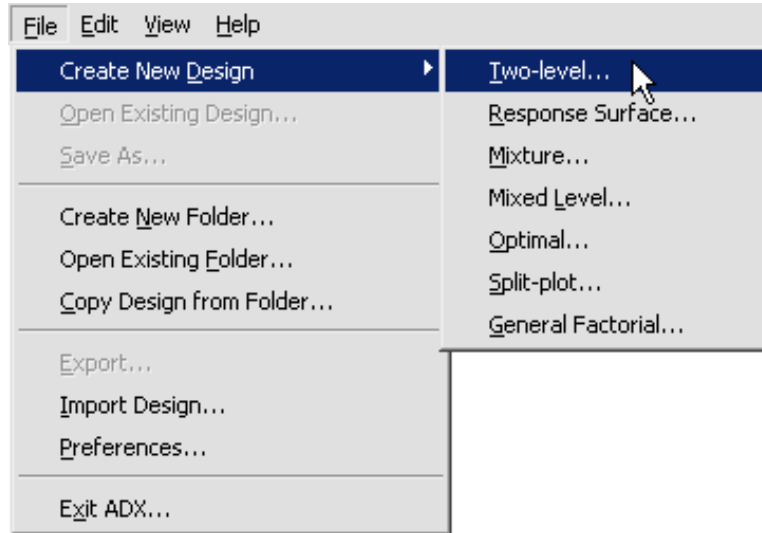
File Edit View Help

Create New Design
Open Existing Design...
Save As...

Create New Folder...
Open Existing Folder...
Copy Design from Folder...

Export...
Import Design...
Preferences...

Exit ADX...

Two-level...
Response Surface...
Mixture...
Mixed Level...
Optimal...
Split-plot...
General Factorial...